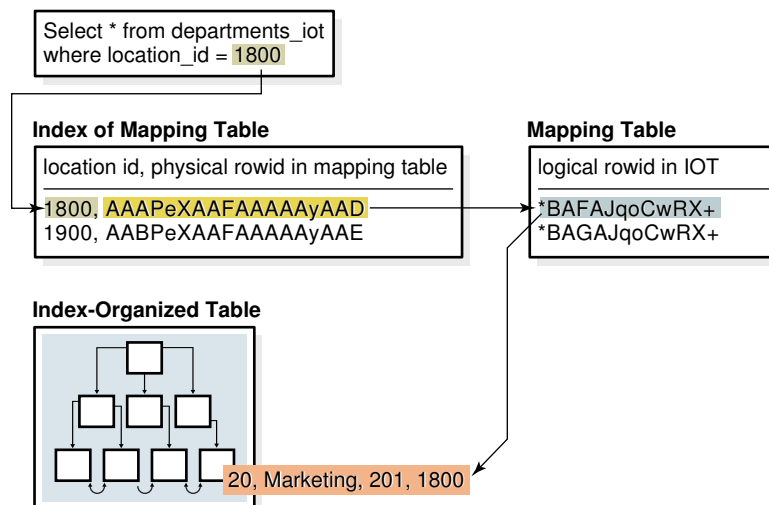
Select * from departments_iot
where location_id = 1800

Index of Mapping Table

location id, physical rowid in mapping table

1800, AAAPeXAAFAAAAAyAAD
1900, AABPeXAAFAAAAAyAAE

Mapping Table

logical rowid in IOT

*BAFAJqoCwRX+
*BAGAJqoCwRX+

Index-Organized Table

20, Marketing, 201, 1800